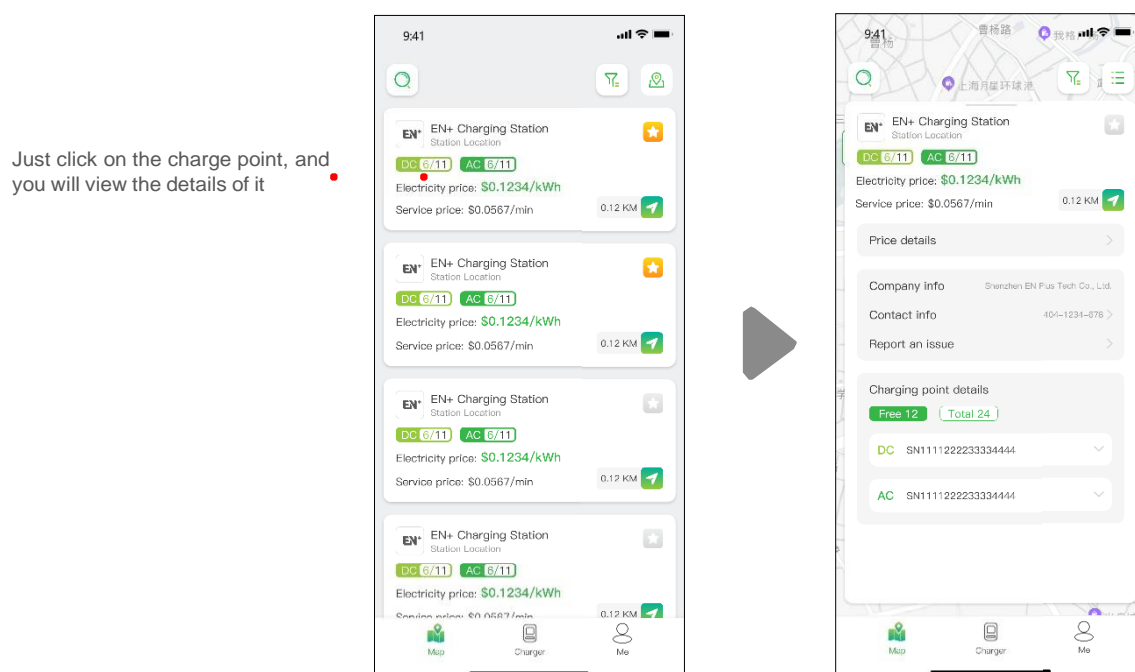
Just click on the charge point, and you will view the details of it

9:41

EN+ EN+ Charging Station
Station Location
DC 6/11 AC 6/11
Electricity price: $0.1234/kWh
Service price: $0.0567/min
0.12 KM

EN+ EN+ Charging Station
Station Location
DC 6/11 AC 6/11
Electricity price: $0.1234/kWh
Service price: $0.0567/min
0.12 KM

EN+ EN+ Charging Station
Station Location
DC 6/11 AC 6/11
Electricity price: $0.1234/kWh
Service price: $0.0567/min
0.12 KM

EN+ EN+ Charging Station
Station Location
DC 6/11 AC 6/11
Electricity price: $0.1234/kWh
Service price: $0.0567/min
0.12 KM

Map Charger Me

9:41
曹杨路
我格
上海月星环球港

EN+ EN+ Charging Station
Station Location
DC 6/11 AC 6/11
Electricity price: $0.1234/kWh
Service price: $0.0567/min
0.12 KM

Price details

Company info Shenzhen EN Plus Tech Co., Ltd.
Contact info 404-1234-678
Report an issue

Charging point details
Free 12 Total 24
DC SN1111222233334444
AC SN1111222233334444

Map Charger Me